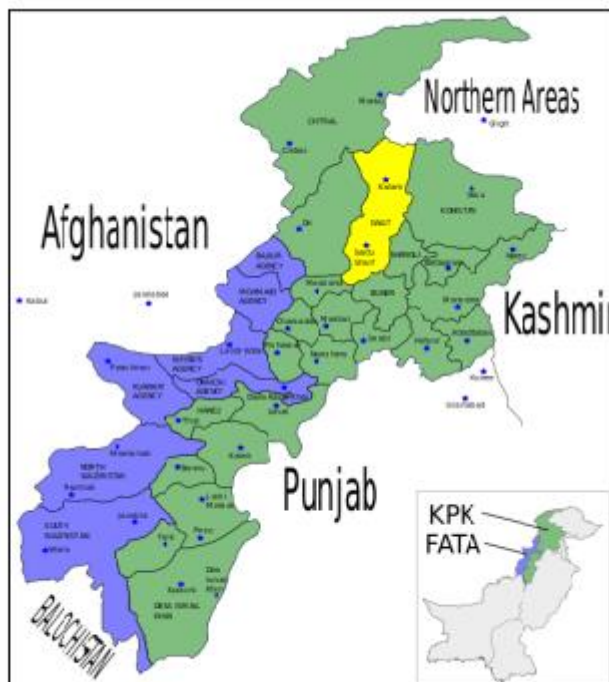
Northern Areas

Afghanistan

Kashmir

Punjab

KPK

FATA

BALOCHISTAN

CHITRAL

SWAT

BAJAUR AGENCY

MOHMAND AGENCY

KHYBER AGENCY

ORAKZAI AGENCY

KURRAM AGENCY

NORTH WAZIRISTAN

SOUTH WAZIRISTAN

DERA ISMAIL KHAN

Kabul

Jalalabad

Islamabad

Gilgit